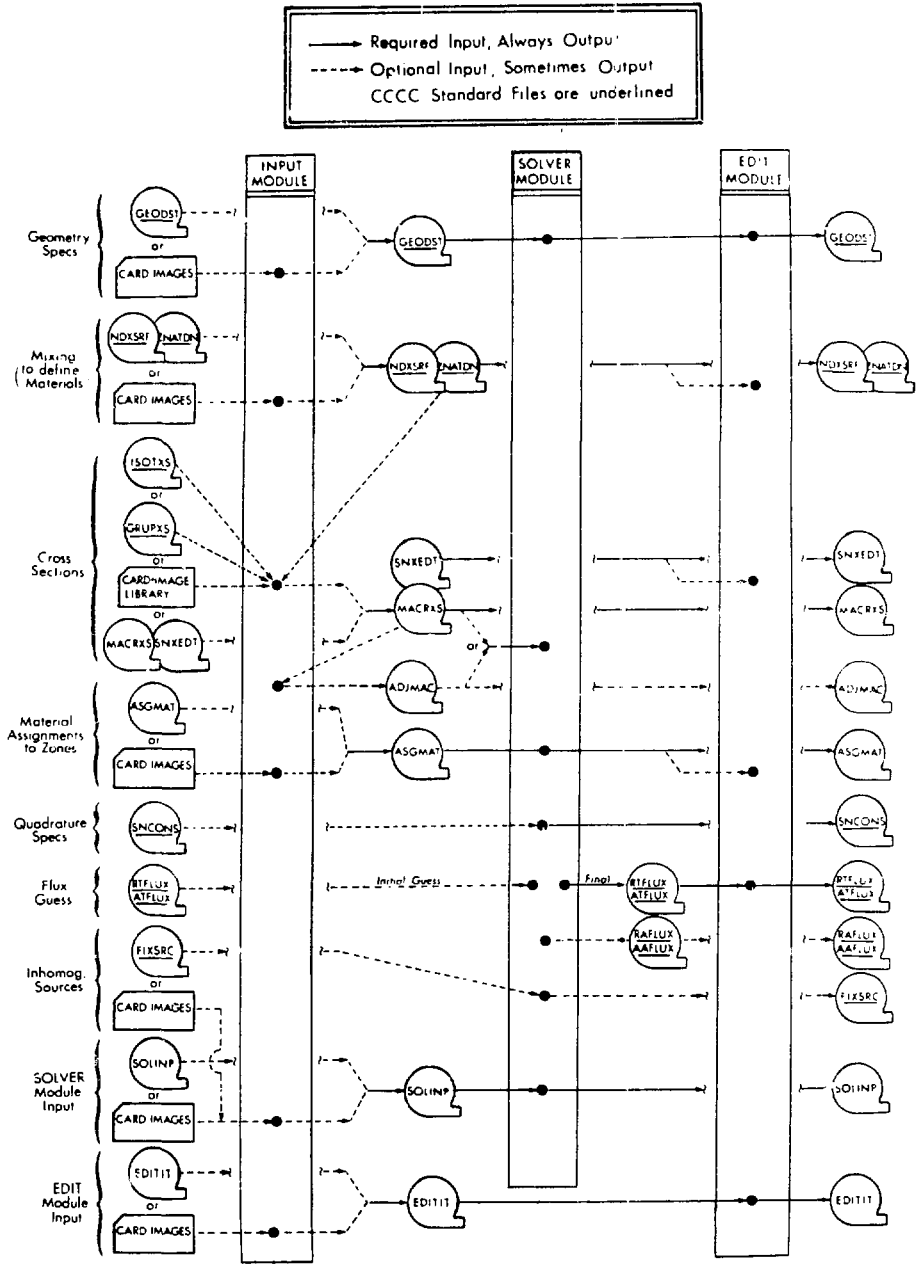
Required Input, Always Output
Optional Input, Sometimes Output
CCCC Standard Files are underlined

INPUT MODULE
SOLVER MODULE
EDIT MODULE

Geometry Specs
GEODST
or
CARD IMAGES
GEODST
GEODST

Mixing to define Materials
NDXSRF
ZNATDN
or
CARD IMAGES
NDXSRF
ZNATDN
NDXSRF
ZNATDN

Cross Sections
ISOTXS
or
GRUPXS
or
CARD-IMAGE LIBRARY
or
MACRXS
SNXEDT
SNXEDT
MACRXS
or
ADJMAC
SNXEDT
MACRXS
ADJMAC

Material Assignments to Zones
ASGMAT
or
CARD IMAGES
ASGMAT
ASGMAT

Quadrature Specs
SNCONS
SNCONS

Flux Guess
RTFLUX
ATFLUX
Initial Guess
Final
RTFLUX
ATFLUX
RAFLUX
AAFLUX
RTFLUX
ATFLUX
RAFLUX
AAFLUX

Inhomog. Sources
FIXSRC
or
CARD IMAGES
FIXSRC

SOLVER Module Input
SOLINP
or
CARD IMAGES
SOLINP
SOLINP

EDIT Module Input
EDITIT
or
CARD IMAGES
EDITIT
EDITIT